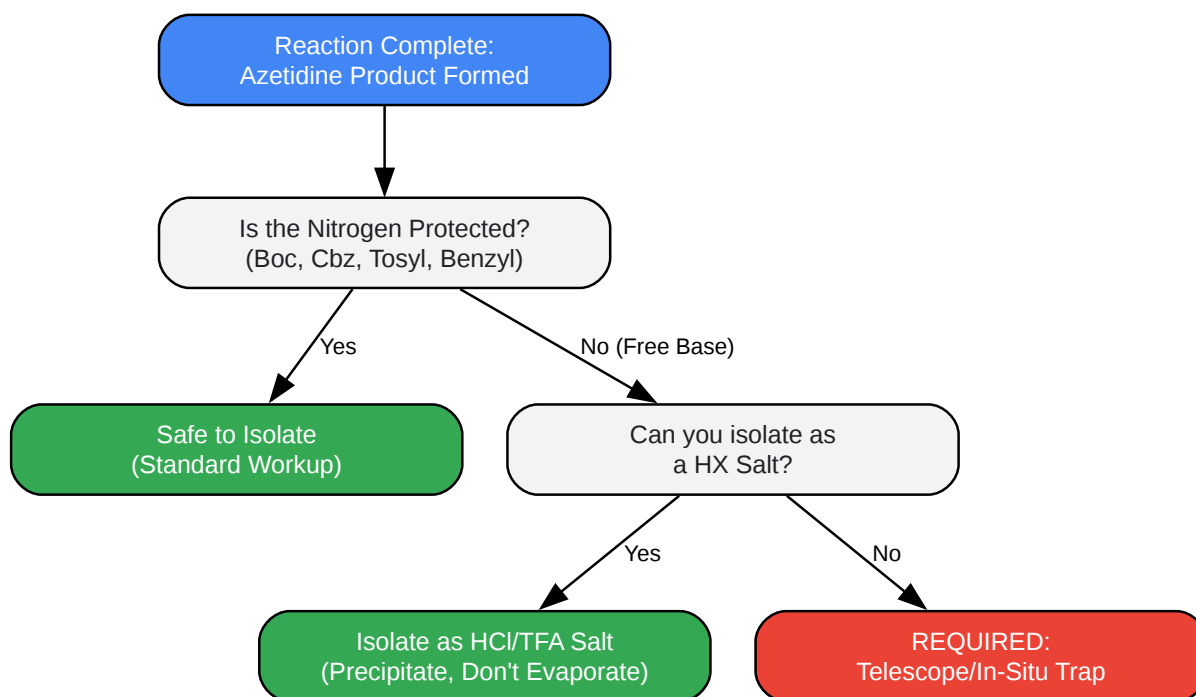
Reaction Complete:
Azetidine Product Formed

Is the Nitrogen Protected?
(Boc, Cbz, Tosyl, Benzyl)

Yes

No (Free Base)

Safe to Isolate
(Standard Workup)

Can you isolate as
a HX Salt?

Yes

No

Isolate as HCl/TFA Salt
(Precipitate, Don't Evaporate)

REQUIRED:
Telescope/In-Situ Trap